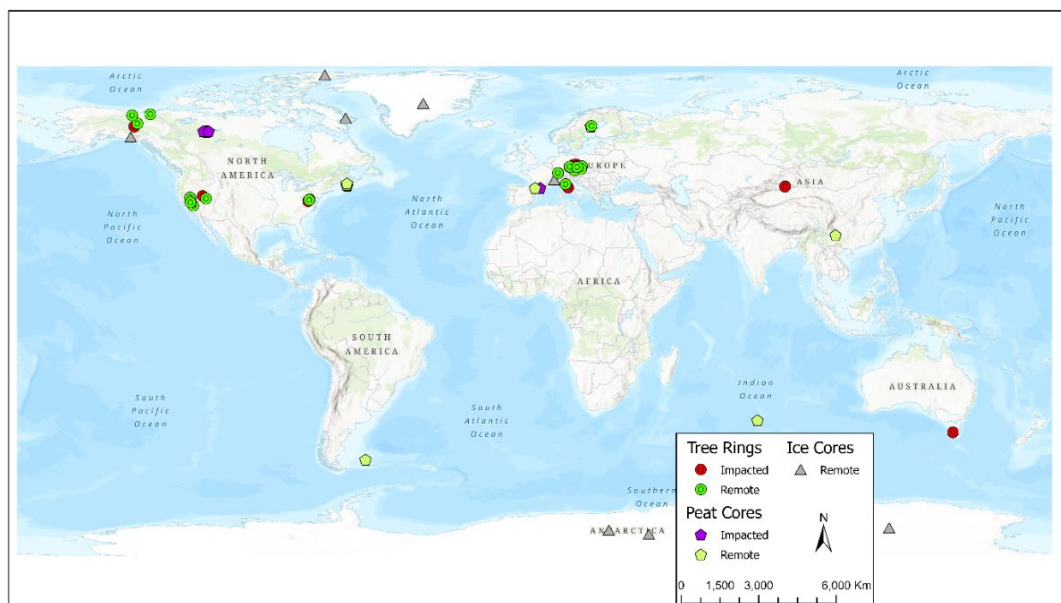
Arctic Ocean

Arctic Ocean

NORTH AMERICA

North Pacific Ocean

North Atlantic Ocean

EUROPE

ASIA

North Pacific Ocean

AFRICA

SOUTH AMERICA

South Pacific Ocean

South Atlantic Ocean

Indian Ocean

AUSTRALIA

Southern Ocean

ANTARCTICA

Tree Rings
Impacted
Remote

Ice Cores
Remote

Peat Cores
Impacted
Remote

N

0 1,500 3,000 6,000 Km